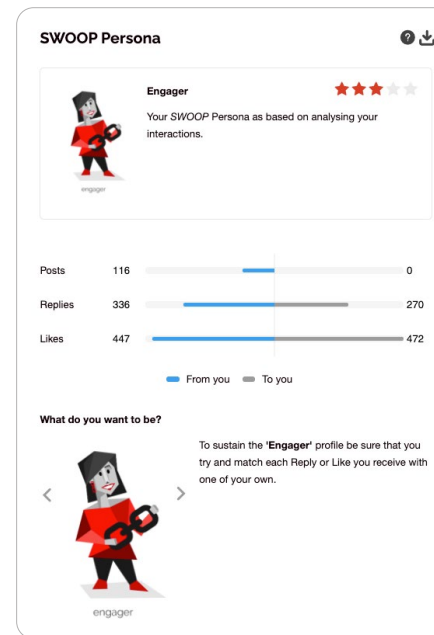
SWOOP Persona

engager

Engager

Your *SWOOP* Persona as based on analysing your interactions.

| | | |
|---|---|---|
| Posts | 116 | 0 |
| Replies | 336 | 270 |
| Likes | 447 | 472 |

From you   To you

**What do you want to be?**

To sustain the '**Engager**' profile be sure that you try and match each Reply or Like you receive with one of your own.

engager